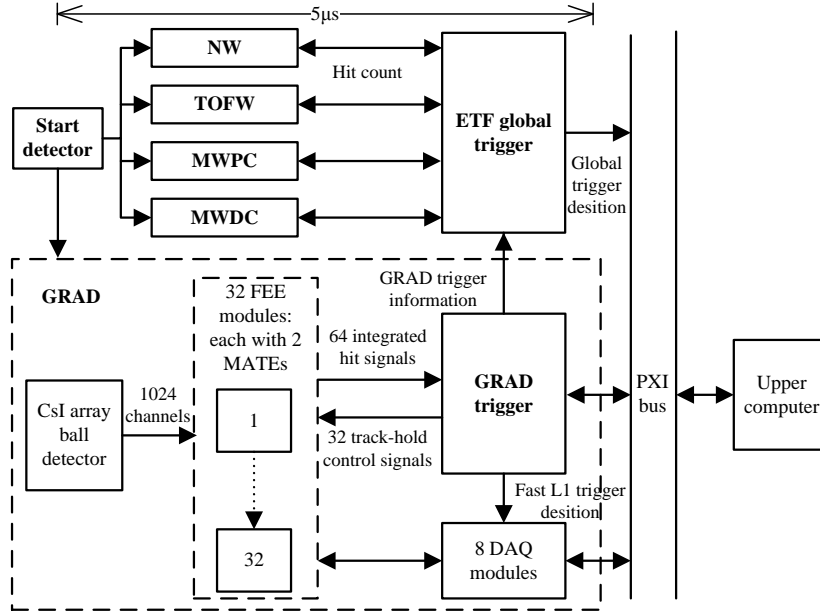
5μs

NW

TOFW

MWPC

MWDC

Start detector

Hit count

ETF global trigger

Global trigger desition

PXI bus

Upper computer

GRAD

32 FEE modules: each with 2 MATEs

GRAD trigger information

64 integrated hit signals

CsI array ball detector

1024 channels

1

32

GRAD trigger

32 track-hold control signals

Fast L1 trigger desition

8 DAQ modules